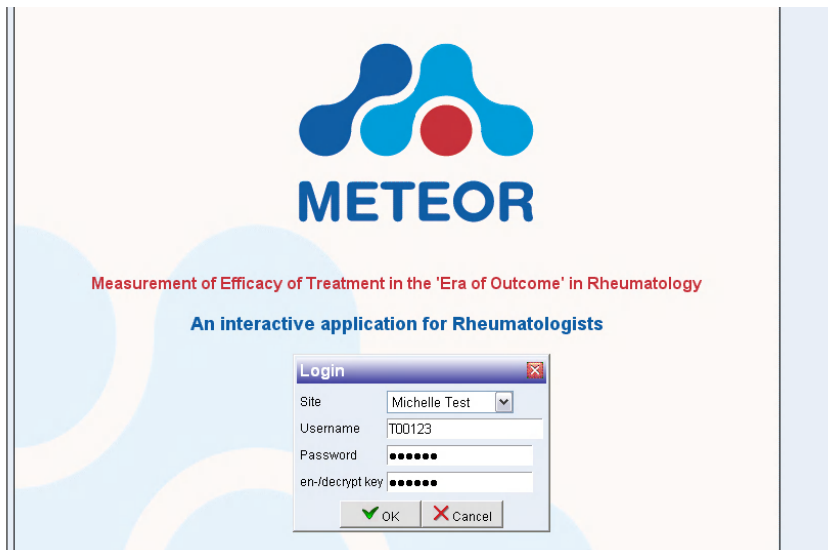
METEOR

Measurement of Efficacy of Treatment in the 'Era of Outcome' in Rheumatology

An interactive application for Rheumatologists

Login

Site Michelle Test

Username T00123

Password ●●●●●●

en-/decrypt key ●●●●●●

OK Cancel